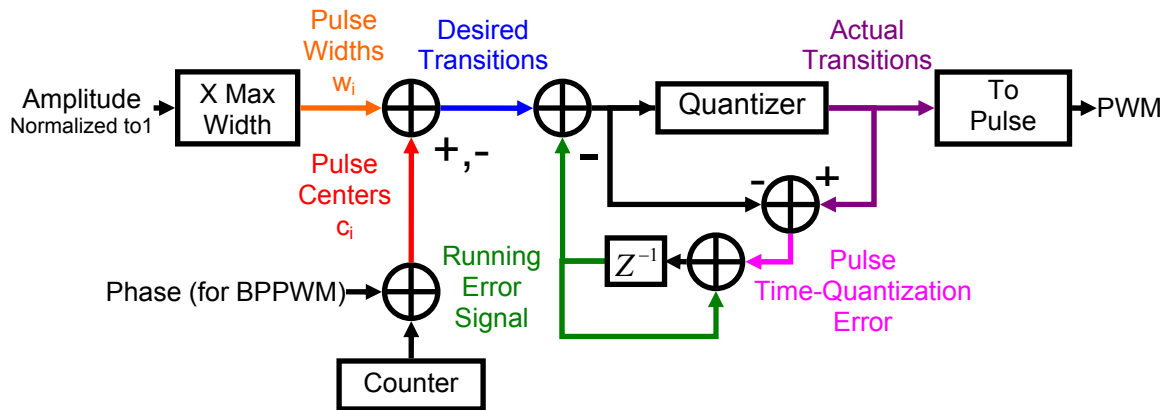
Pulse Widths $w_i$

Desired Transitions

Actual Transitions

Amplitude Normalized to1

X Max Width

Quantizer

To Pulse

PWM

+,-

-

-

+

Pulse Centers $c_i$

Running Error Signal

$Z^{-1}$

Pulse Time-Quantization Error

Phase (for BPPWM)

Counter